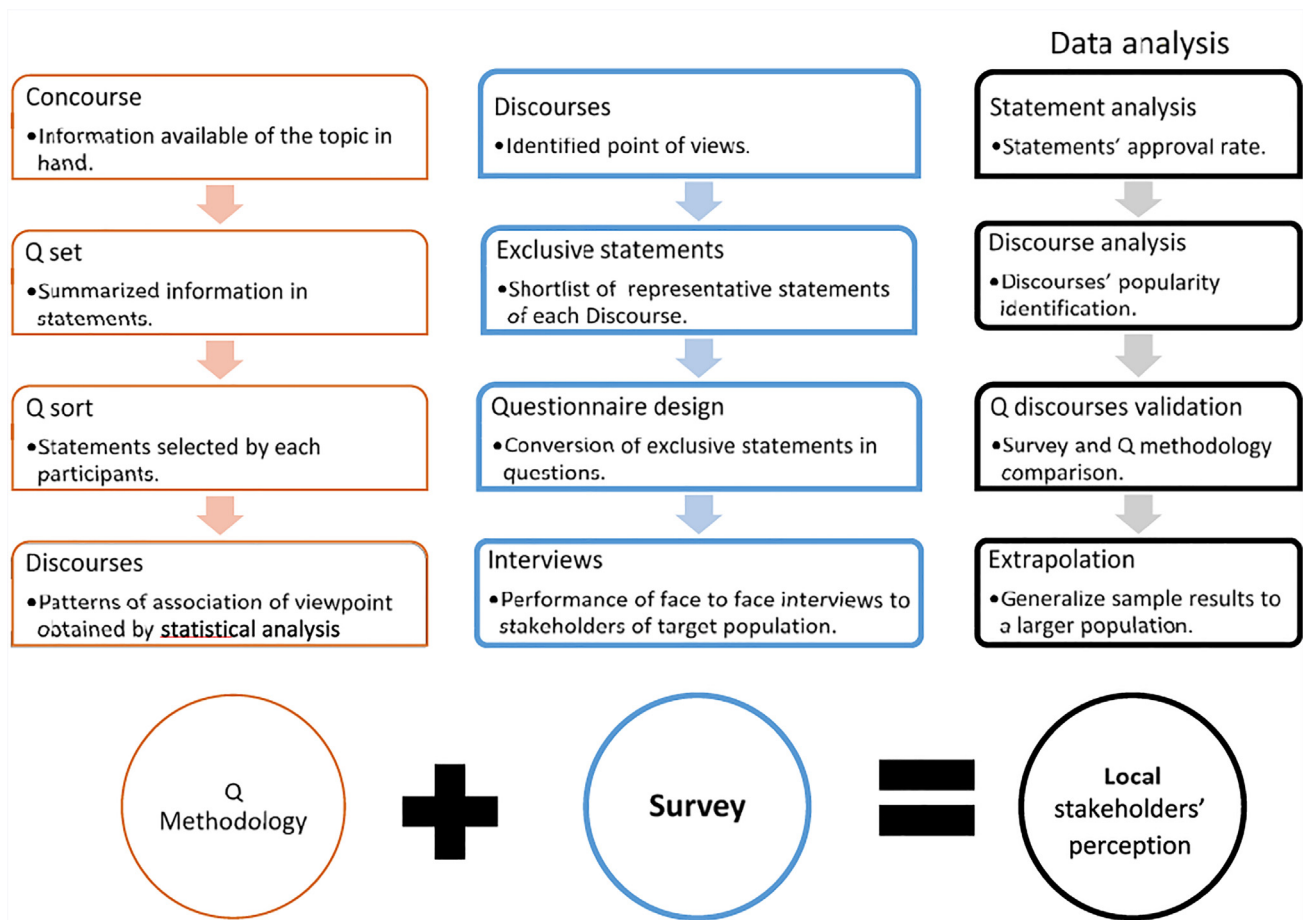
Data analysis

Concourse
•Information available of the topic in hand.

Q set
•Summarized information in statements.

Q sort
•Statements selected by each participants.

Discourses
•Patterns of association of viewpoint obtained by statistical analysis

Discourses
•Identified point of views.

Exclusive statements
•Shortlist of representative statements of each Discourse.

Questionnaire design
•Conversion of exclusive statements in questions.

Interviews
•Performance of face to face interviews to stakeholders of target population.

Statement analysis
•Statements' approval rate.

Discourse analysis
•Discourses' popularity identification.

Q discourses validation
•Survey and Q methodology comparison.

Extrapolation
•Generalize sample results to a larger population.

Q Methodology

Survey

Local stakeholders' perception